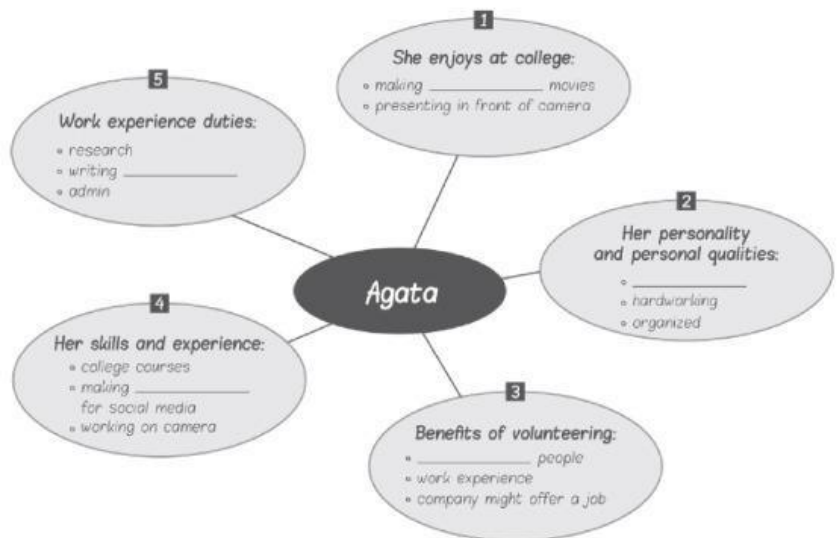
Agata

1
She enjoys at college:
- making ____________ movies
- presenting in front of camera

2
Her personality and personal qualities:
- ____________
- hardworking
- organized

3
Benefits of volunteering:
- ____________ people
- work experience
- company might offer a job

4
Her skills and experience:
- college courses
- making ____________ for social media
- working on camera

5
Work experience duties:
- research
- writing ____________
- admin